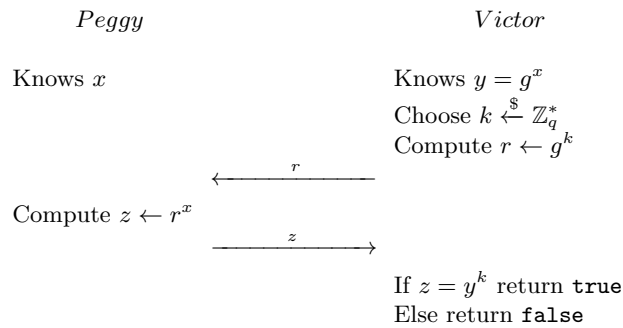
$Peggy$

$Victor$

Knows $x$

Knows $y = g^x$

Choose $k \xleftarrow{\$} \mathbb{Z}_q^*$

Compute $r \leftarrow g^k$

$\xleftarrow{r}$

Compute $z \leftarrow r^x$

$\xrightarrow{z}$

If $z = y^k$ return true

Else return false